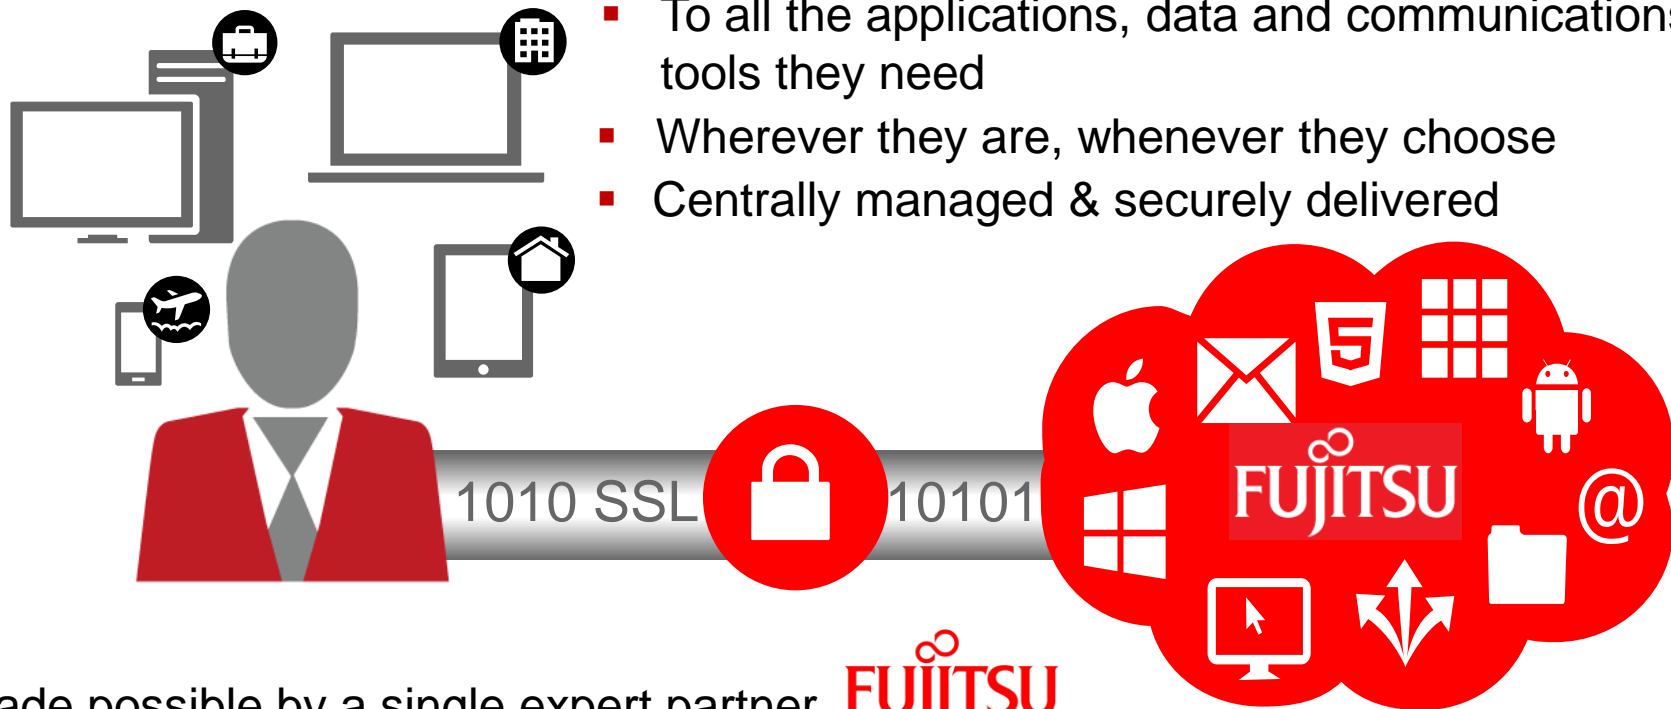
- To all the applications, data and communication tools they need
- Wherever they are, whenever they choose
- Centrally managed & securely delivered

1010 SSL 10101

FUJITSU

@

ade possible by a single expert partner FUJITSU